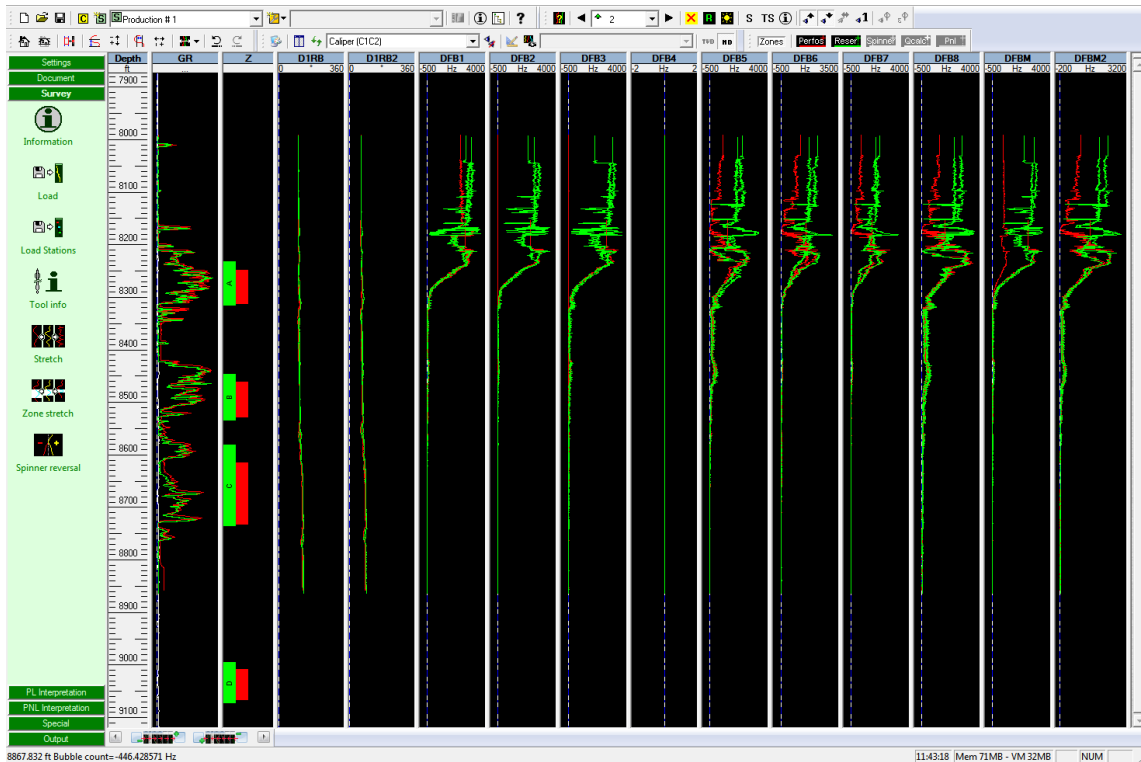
C S Production # 1

? 2 S TS

Caliper (C1C2) TVD MD Zones Perfos Reser Spinner Qcalc Pnl

Settings
Document
Survey
Information
Load
Load Stations
Tool info
Stretch
Zone stretch
Spinner reversal

PL Interpretation
PNL Interpretation
Special
Output

| Depth ft | GR | Z | D1RB | D1RB2 | DFB1 | DFB2 | DFB3 | DFB4 | DFB5 | DFB6 | DFB7 | DFB8 | DFBM | DFBM2 |
|---|---|---|---|---|---|---|---|---|---|---|---|---|---|---|
| | ... | | 0 ° 360 | 0 ° 360 | -500 Hz 4000 | -500 Hz 4000 | -500 Hz 4000 | -2 Hz 2 | -500 Hz 4000 | -500 Hz 3500 | -500 Hz 4000 | -500 Hz 4000 | -500 Hz 4000 | -200 Hz 3200 |

7900
8000
8100
8200
8300
8400
8500
8600
8700
8800
8900
9000
9100

A
B
C
D

8867.832 ft Bubble count=-446.428571 Hz

11:43:18 Mem 71MB - VM 32MB NUM